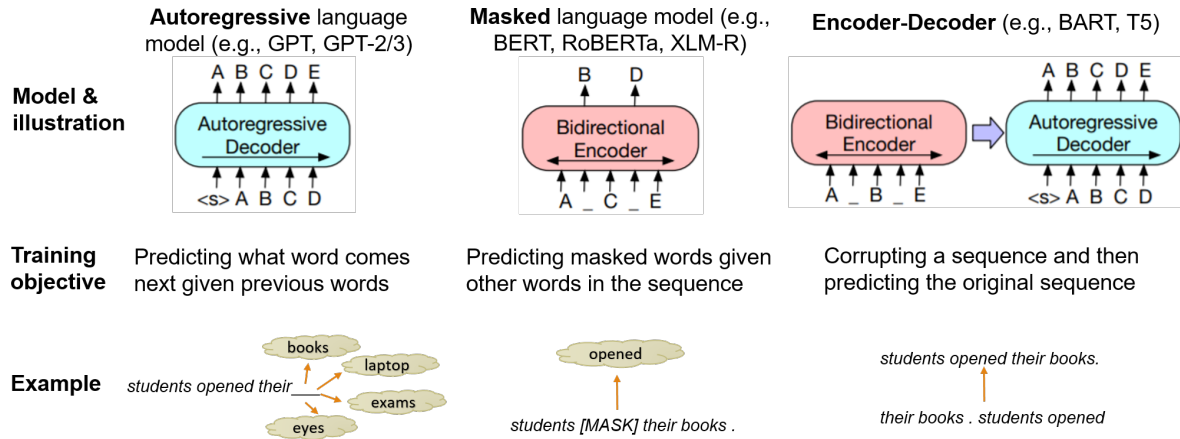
**Autoregressive** language model (e.g., GPT, GPT-2/3)

**Masked** language model (e.g., BERT, RoBERTa, XLM-R)

**Encoder-Decoder** (e.g., BART, T5)

**Model & illustration**

A B C D E
Autoregressive Decoder
<s> A B C D

B D
Bidirectional Encoder
A _ C _ E

Bidirectional Encoder
A _ B _ E

A B C D E
Autoregressive Decoder
<s> A B C D

**Training objective**

Predicting what word comes next given previous words

Predicting masked words given other words in the sequence

Corrupting a sequence and then predicting the original sequence

**Example**

students opened their ___

books
laptop
exams
eyes

opened

students [MASK] their books .

students opened their books.

their books . students opened